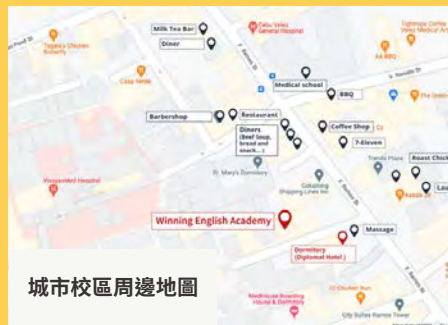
Milk Tea Bar
Diner
Cebu Velez General Hospital
Tightops Coffee Velez Medical
Tagalog Chicken Butterfly
AA BBQ
Casa Verde
Medical school
BBQ
Barbershop
Restaurant
Diners (Beef Soup, bread and snack...)
Coffee Shop
7-Eleven
Roast Chick
St. Mary's Dormitory
Trends Plaza
Vincentian Hospital
Lau
Winning English Academy
Massage
Dormitory (Diplomat Hotel)
城市校區周邊地圖
Medhouse Boarding House & Dormitory
Chicken Run
City Suites Ramos Tower